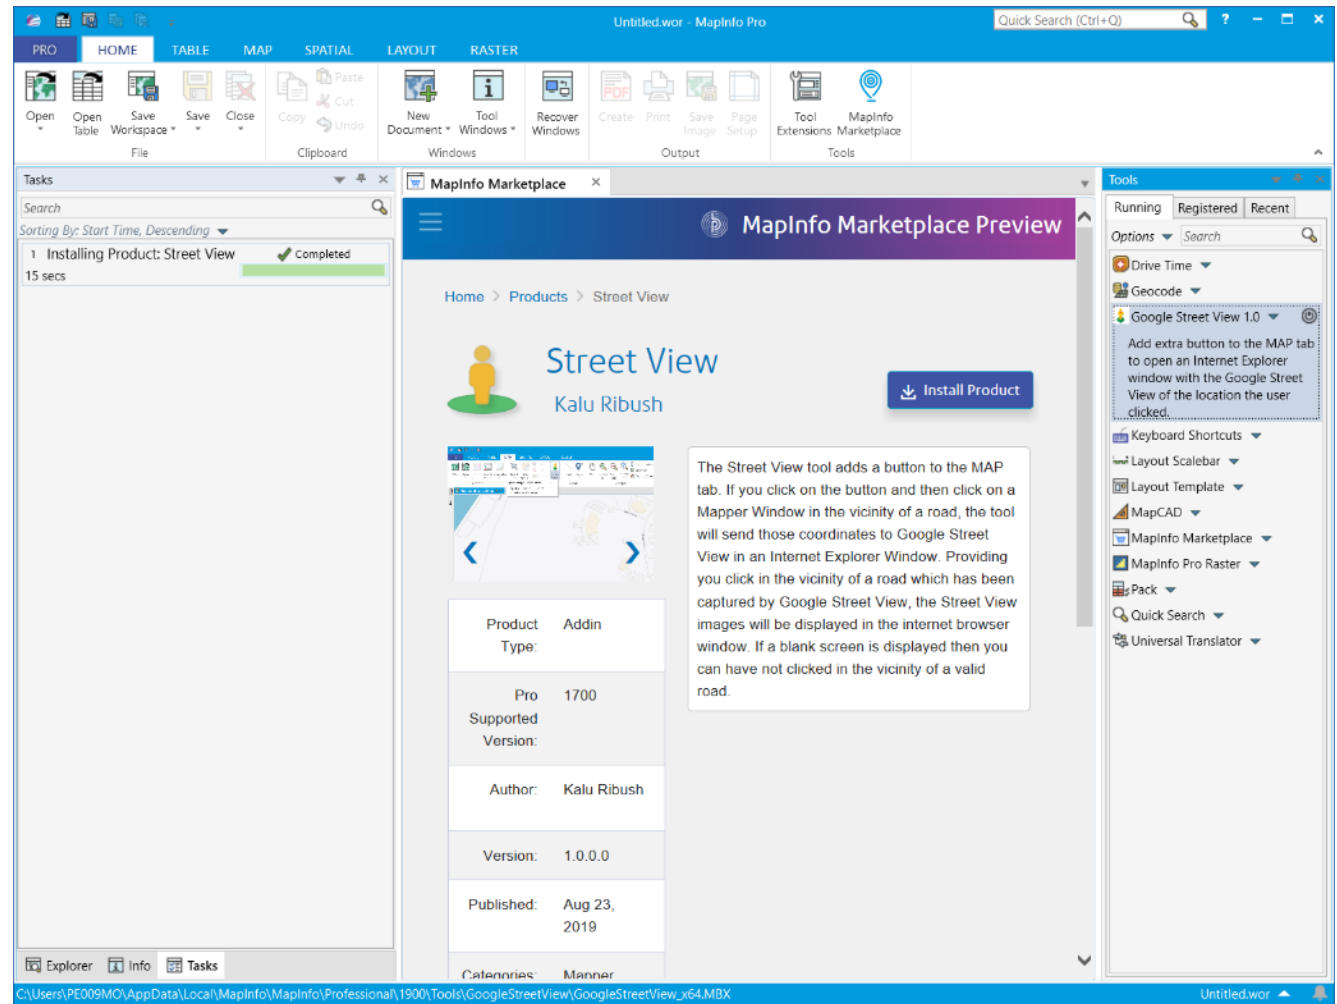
Untitled.wor - MapInfo Pro

Quick Search (Ctrl+Q)

? – □ ×

PRO HOME TABLE MAP SPATIAL LAYOUT RASTER

Open Open Table Save Workspace Save Close
File

Copy Paste Cut Undo
Clipboard

New Document Tool Windows Recover Windows
Windows

Create Print Save Image Page Setup
Output

Tool Extensions MapInfo Marketplace
Tools

Tasks

Search

Sorting By: Start Time, Descending

1 Installing Product: Street View Completed
15 secs

Explorer Info Tasks

MapInfo Marketplace ×

MapInfo Marketplace Preview

Home > Products > Street View

Street View

Kalu Ribush

Install Product

| | |
|---|---|
| Product Type: | Addin |
| Pro Supported Version: | 1700 |
| Author: | Kalu Ribush |
| Version: | 1.0.0.0 |
| Published: | Aug 23, 2019 |
| Categories: | Mapper |

The Street View tool adds a button to the MAP tab. If you click on the button and then click on a Mapper Window in the vicinity of a road, the tool will send those coordinates to Google Street View in an Internet Explorer Window. Providing you click in the vicinity of a road which has been captured by Google Street View, the Street View images will be displayed in the internet browser window. If a blank screen is displayed then you can have not clicked in the vicinity of a valid road.

Tools

Running Registered Recent

Options Search

Drive Time
Geocode
Google Street View 1.0
Add extra button to the MAP tab to open an Internet Explorer window with the Google Street View of the location the user clicked.
Keyboard Shortcuts
Layout Scalebar
Layout Template
MapCAD
MapInfo Marketplace
MapInfo Pro Raster
Pack
Quick Search
Universal Translator

C:\Users\PE009MO\AppData\Local\MapInfo\MapInfo\Professional\1900\Tools\GoogleStreetView\GoogleStreetView_x64.MBX

Untitled.wor